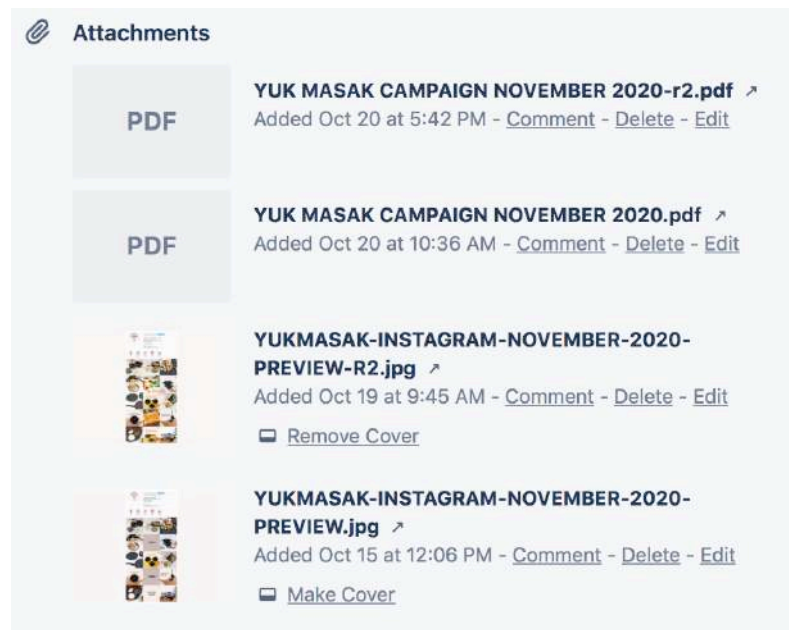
Attachments

PDF

YUK MASAK CAMPAIGN NOVEMBER 2020-r2.pdf ↗
Added Oct 20 at 5:42 PM - Comment - Delete - Edit

PDF

YUK MASAK CAMPAIGN NOVEMBER 2020.pdf ↗
Added Oct 20 at 10:36 AM - Comment - Delete - Edit

YUKMASAK-INSTAGRAM-NOVEMBER-2020-PREVIEW-R2.jpg ↗
Added Oct 19 at 9:45 AM - Comment - Delete - Edit
Remove Cover

YUKMASAK-INSTAGRAM-NOVEMBER-2020-PREVIEW.jpg ↗
Added Oct 15 at 12:06 PM - Comment - Delete - Edit
Make Cover